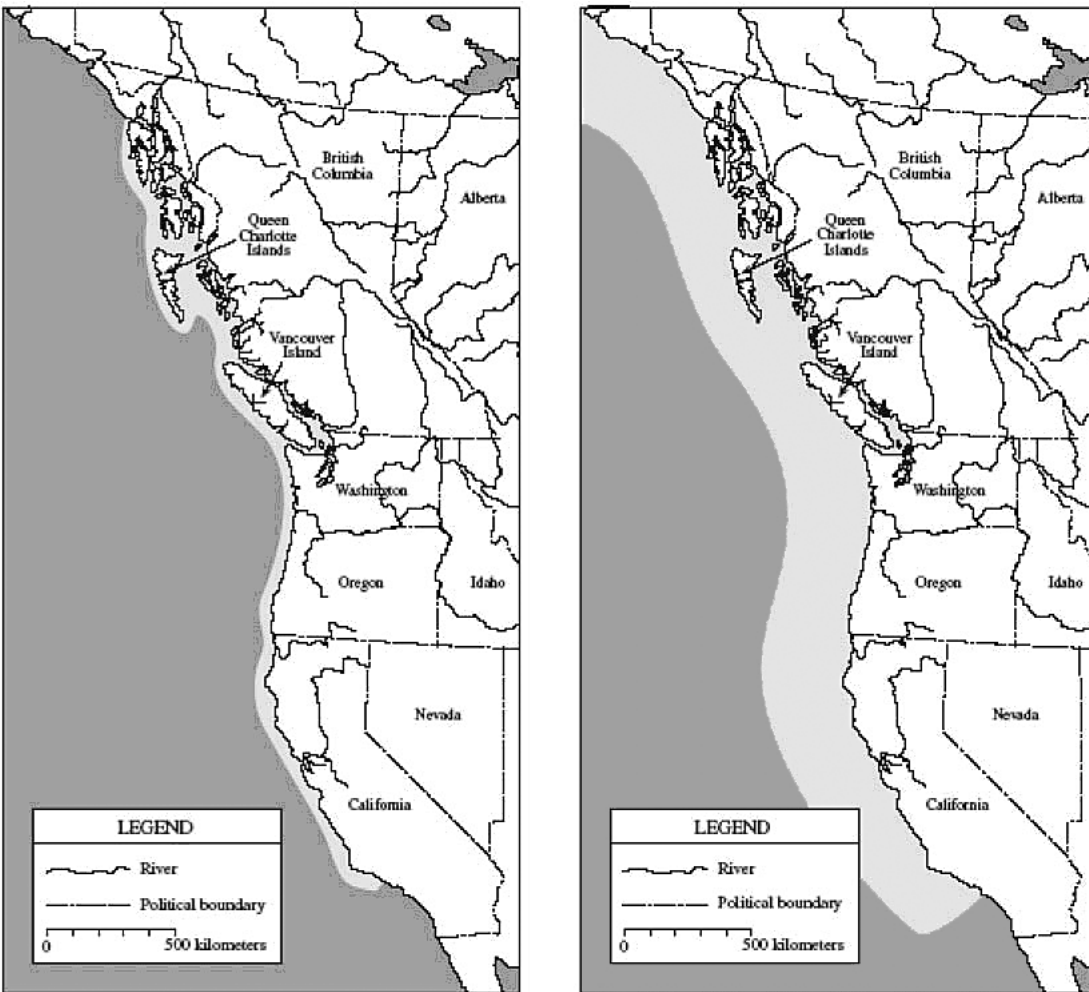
British Columbia

Alberta

Queen Charlotte Islands

Vancouver Island

Washington

Oregon

Idaho

Nevada

California

LEGEND

River

Political boundary

0

500 kilometers

British Columbia

Alberta

Queen Charlotte Islands

Vancouver Island

Washington

Oregon

Idaho

Nevada

California

LEGEND

River

Political boundary

0

500 kilometers